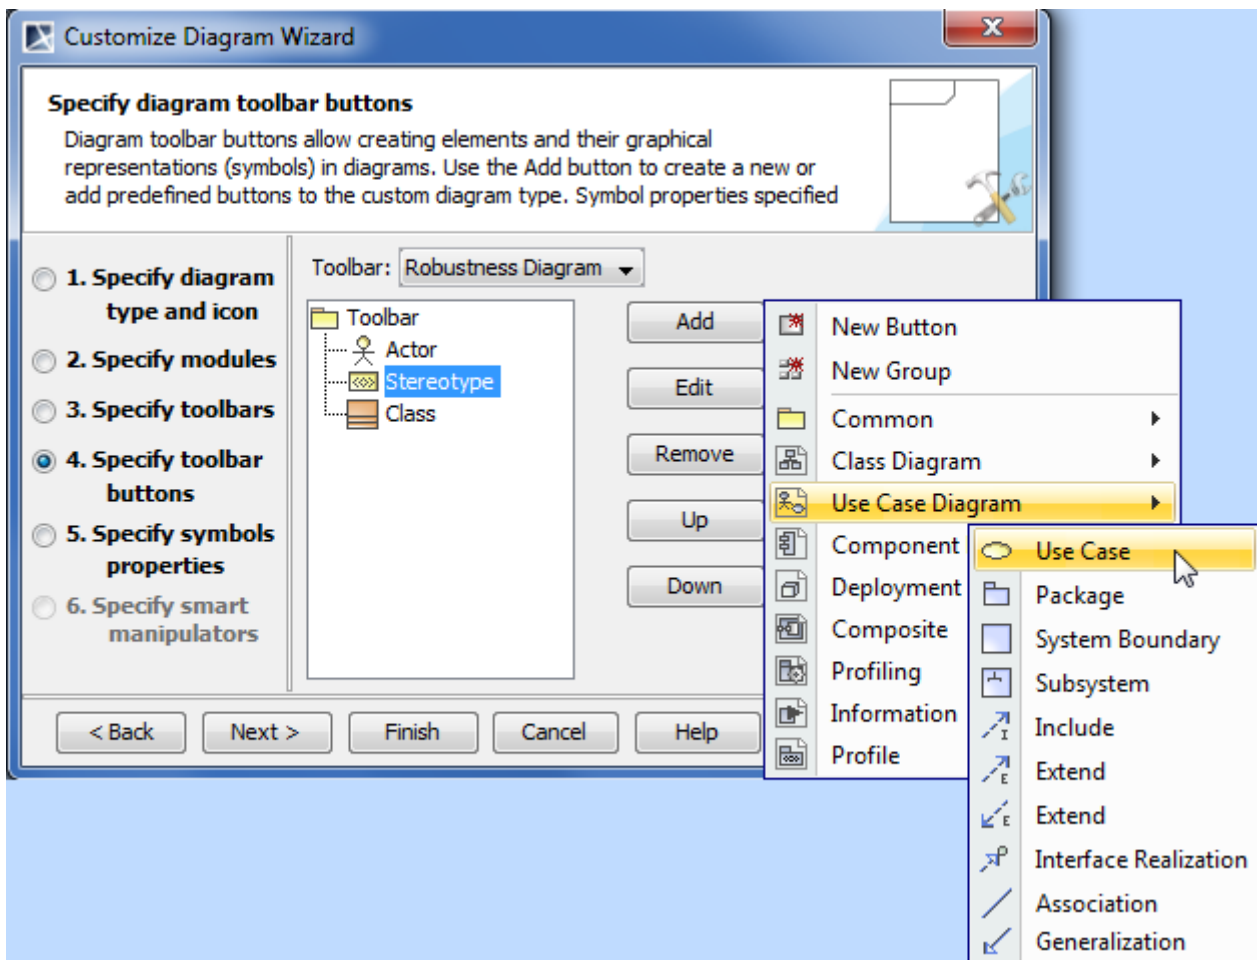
Customize Diagram Wizard

Specify diagram toolbar buttons

Diagram toolbar buttons allow creating elements and their graphical representations (symbols) in diagrams. Use the Add button to create a new or add predefined buttons to the custom diagram type. Symbol properties specified

1. Specify diagram type and icon
2. Specify modules
3. Specify toolbars
4. Specify toolbar buttons
5. Specify symbols properties
6. Specify smart manipulators

Toolbar: Robustness Diagram

Toolbar
Actor
Stereotype
Class

Add
Edit
Remove
Up
Down

New Button
New Group
Common
Class Diagram
Use Case Diagram
Component
Deployment
Composite
Profiling
Information
Profile

Use Case
Package
System Boundary
Subsystem
Include
Extend
Extend
Interface Realization
Association
Generalization

< Back
Next >
Finish
Cancel
Help